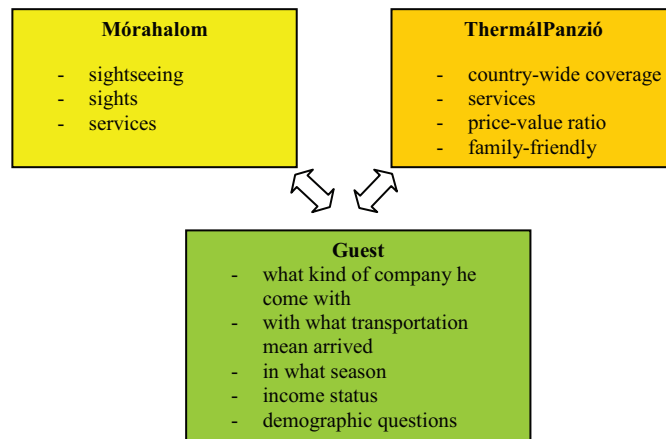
**Mórahalom**

- sightseeing
- sights
- services

**ThermálPanzió**

- country-wide coverage
- services
- price-value ratio
- family-friendly

**Guest**

- what kind of company he come with
- with what transportation mean arrived
- in what season
- income status
- demographic questions